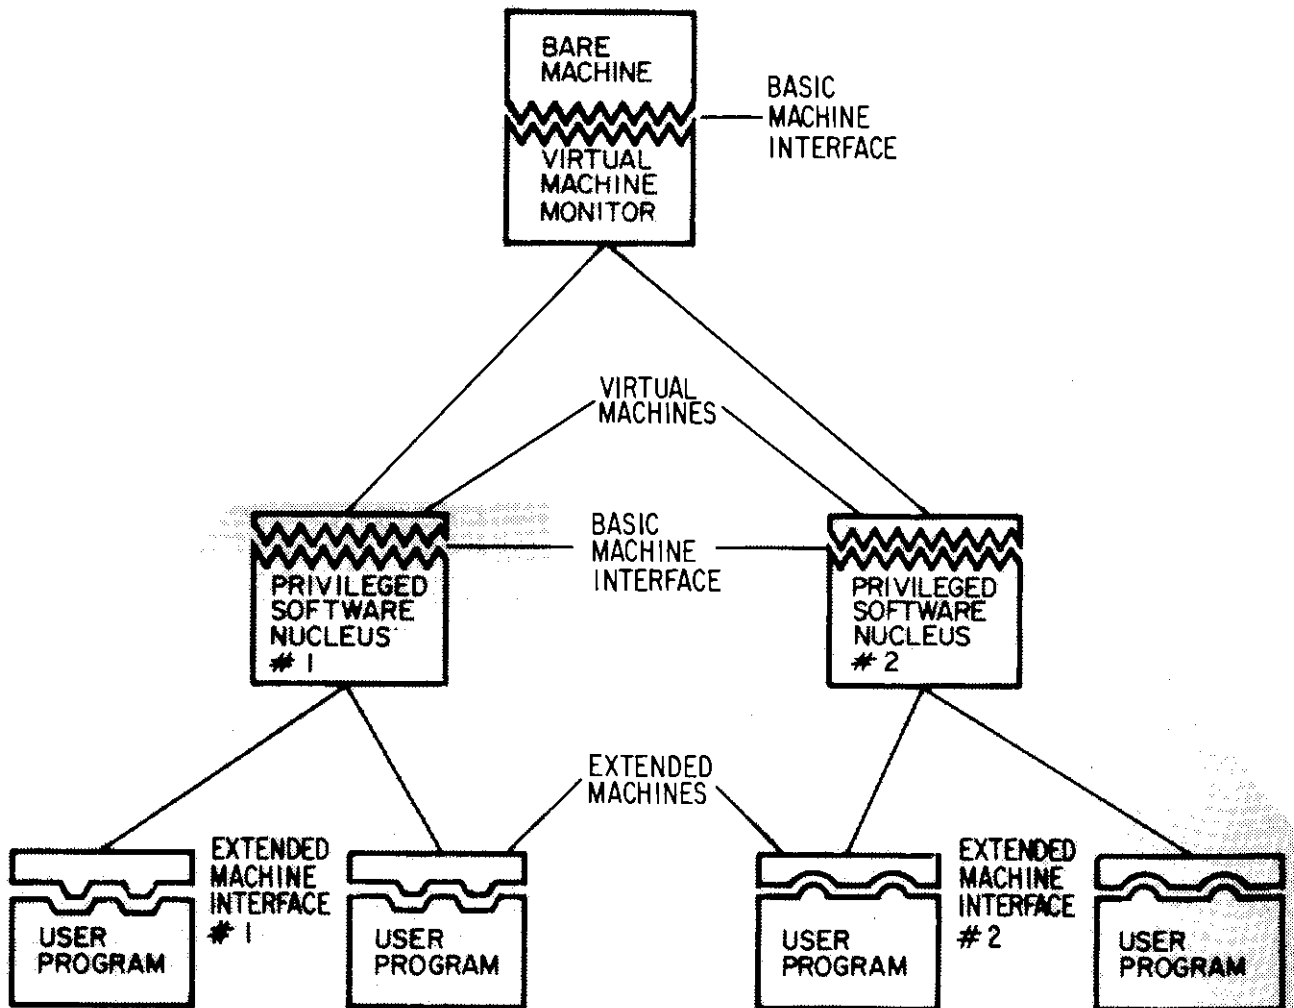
BARE MACHINE

BASIC MACHINE INTERFACE

VIRTUAL MACHINE MONITOR

VIRTUAL MACHINES

BASIC MACHINE INTERFACE

PRIVILEGED SOFTWARE NUCLEUS # 1

PRIVILEGED SOFTWARE NUCLEUS # 2

EXTENDED MACHINES

USER PROGRAM

EXTENDED MACHINE INTERFACE # 1

USER PROGRAM

USER PROGRAM

EXTENDED MACHINE INTERFACE # 2

USER PROGRAM